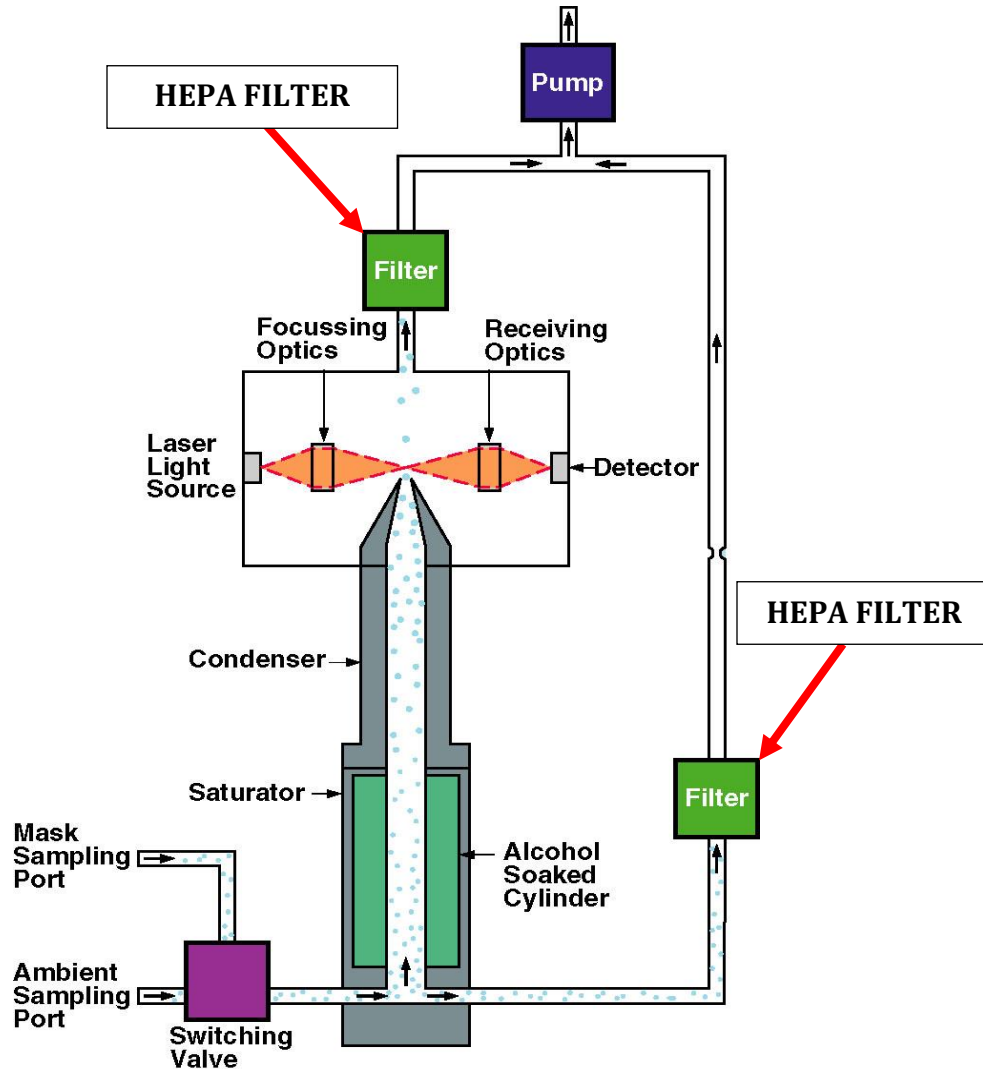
Pump

HEPA FILTER

Filter

Focussing Optics

Receiving Optics

Laser Light Source

Detector

Condenser

HEPA FILTER

Saturator

Filter

Mask Sampling Port

Alcohol Soaked Cylinder

Ambient Sampling Port

Switching Valve